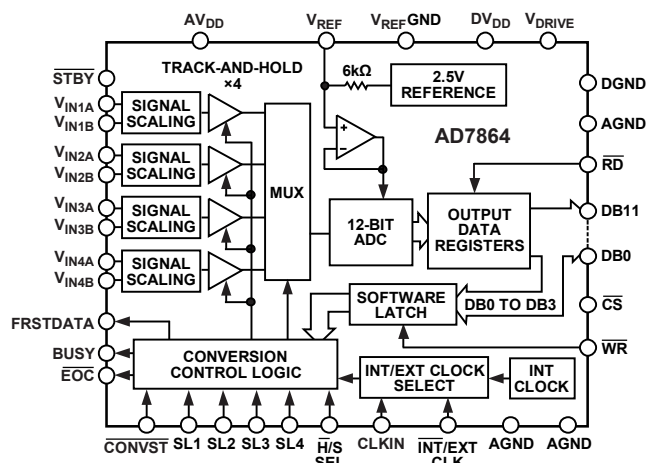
$AV_{DD}$ $V_{REF}$ $V_{REF}$GND $DV_{DD}$ $V_{DRIVE}$

$\overline{STBY}$

TRACK-AND-HOLD ×4

6kΩ

2.5V REFERENCE

DGND

AGND

AD7864

$V_{IN1A}$ $V_{IN1B}$ SIGNAL SCALING

$V_{IN2A}$ $V_{IN2B}$ SIGNAL SCALING

$V_{IN3A}$ $V_{IN3B}$ SIGNAL SCALING

$V_{IN4A}$ $V_{IN4B}$ SIGNAL SCALING

MUX

12-BIT ADC

OUTPUT DATA REGISTERS

$\overline{RD}$

DB11

DB0

SOFTWARE LATCH

DB0 TO DB3

$\overline{CS}$

FRSTDATA

BUSY

$\overline{EOC}$

CONVERSION CONTROL LOGIC

INT/EXT CLOCK SELECT

INT CLOCK

$\overline{WR}$

$\overline{CONVST}$ SL1 SL2 SL3 SL4 $\overline{H}$/S SEL CLKIN $\overline{INT}$/EXT CLK AGND AGND